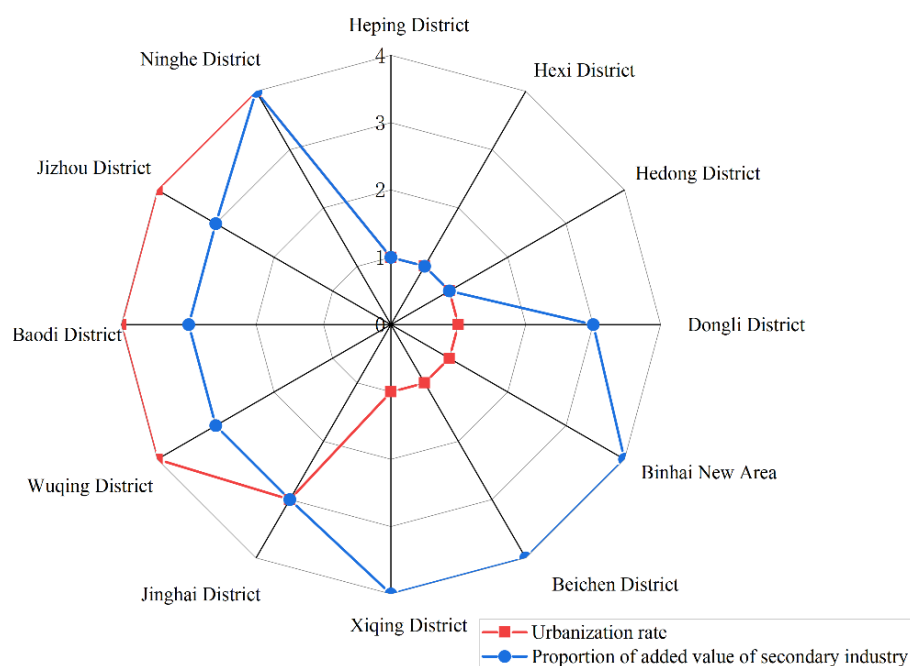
Heping District

Hexi District

Hedong District

Dongli District

Binhai New Area

Beichen District

Xiqing District

Jinghai District

Wuqing District

Baodi District

Jizhou District

Ninghe District

4

3

2

1

0

Urbanization rate

Proportion of added value of secondary industry